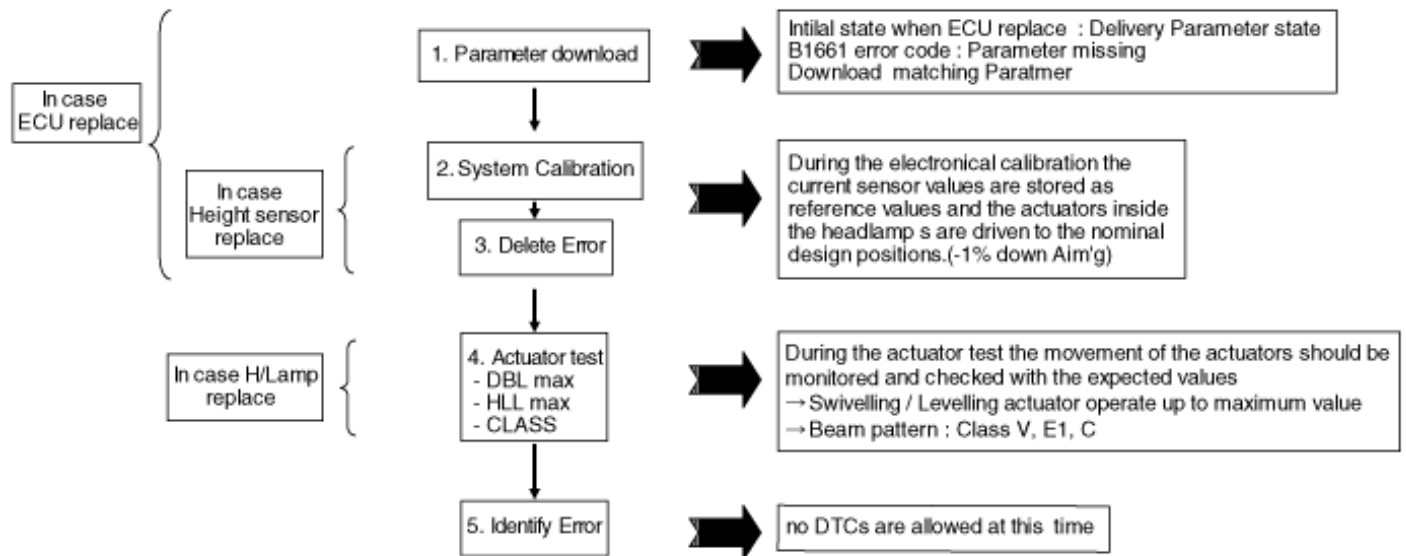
In case ECU replace

1. Parameter download

Intilal state when ECU replace : Delivery Parameter state
B1661 error code : Parameter missing
Download matching Paratmer

In case Height sensor replace

2. System Calibration

3. Delete Error

During the electronical calibration the current sensor values are stored as reference values and the actuators inside the headlamp s are driven to the nominal design positions.(-1% down Aim'g)

In case H/Lamp replace

4. Actuator test
- DBL max
- HLL max
- CLASS

During the actuator test the movement of the actuators should be monitored and checked with the expected values
→ Swivelling / Levelling actuator operate up to maximum value
→ Beam pattern : Class V, E1, C

5. Identify Error

no DTCs are allowed at this time